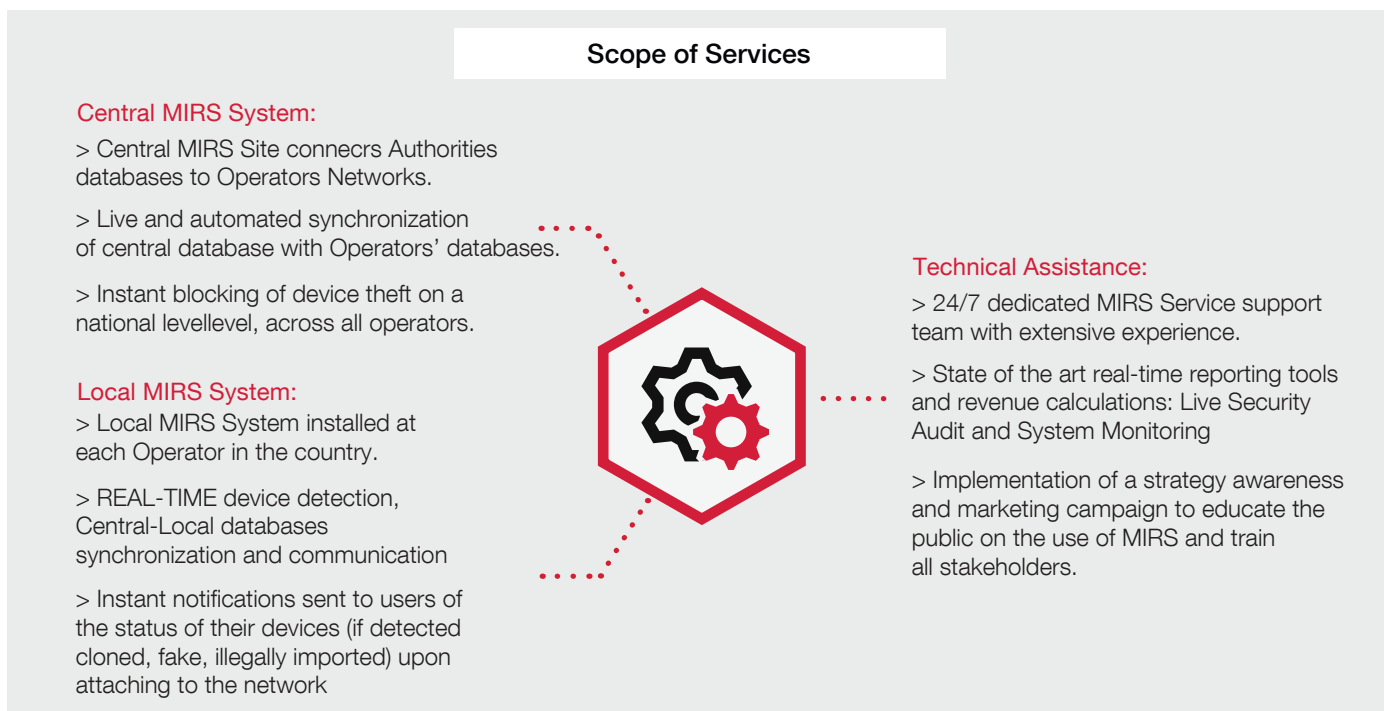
Scope of Services

Central MIRS System:

> Central MIRS Site connecrs Authorities databases to Operators Networks.

> Live and automated synchronization of central database with Operators' databases.

> Instant blocking of device theft on a national levellevel, across all operators.

Local MIRS System:

> Local MIRS System installed at each Operator in the country.

> REAL-TIME device detection, Central-Local databases synchronization and communication

> Instant notifications sent to users of the status of their devices (if detected cloned, fake, illegally imported) upon attaching to the network

Technical Assistance:

> 24/7 dedicated MIRS Service support team with extensive experience.

> State of the art real-time reporting tools and revenue calculations: Live Security Audit and System Monitoring

> Implementation of a strategy awareness and marketing campaign to educate the public on the use of MIRS and train all stakeholders.